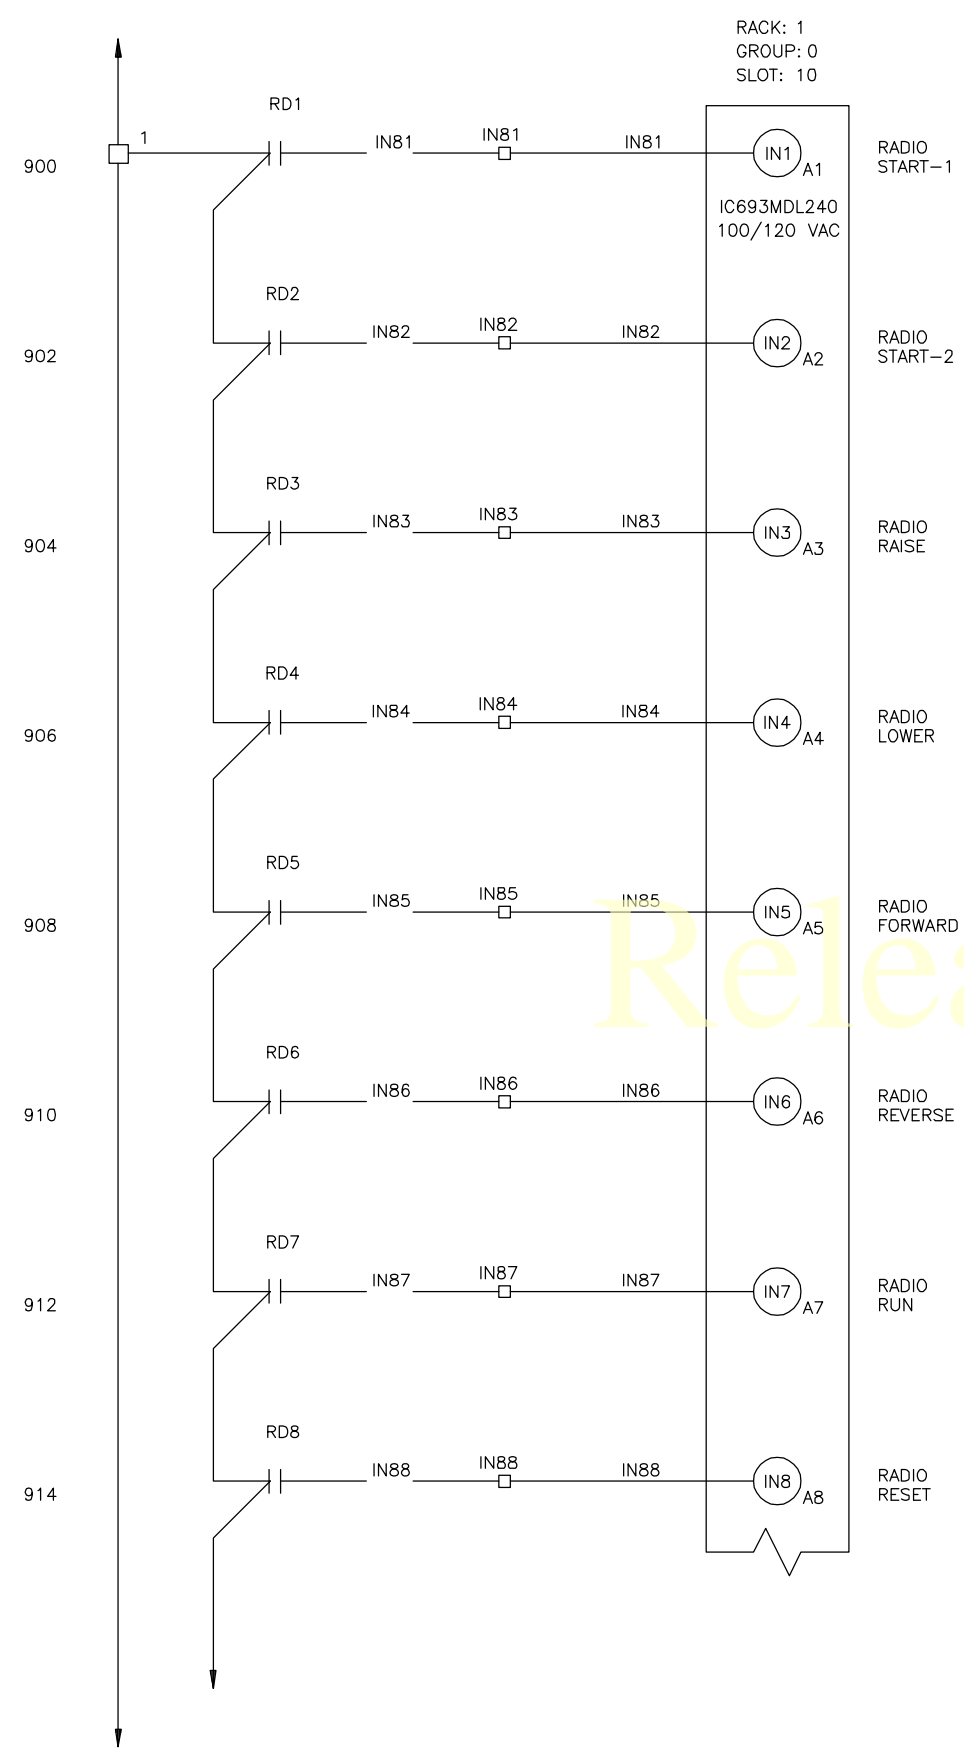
RACK: 1
GROUP: 0
SLOT: 10

900 1 RD1 IN81 IN81 IN81 IN1 A1 RADIO START−1

IC693MDL240
100/120 VAC

902 RD2 IN82 IN82 IN82 IN2 A2 RADIO START−2

904 RD3 IN83 IN83 IN83 IN3 A3 RADIO RAISE

906 RD4 IN84 IN84 IN84 IN4 A4 RADIO LOWER

908 RD5 IN85 IN85 IN85 IN5 A5 RADIO FORWARD

Relea

910 RD6 IN86 IN86 IN86 IN6 A6 RADIO REVERSE

912 RD7 IN87 IN87 IN87 IN7 A7 RADIO RUN

914 RD8 IN88 IN88 IN88 IN8 A8 RADIO RESET